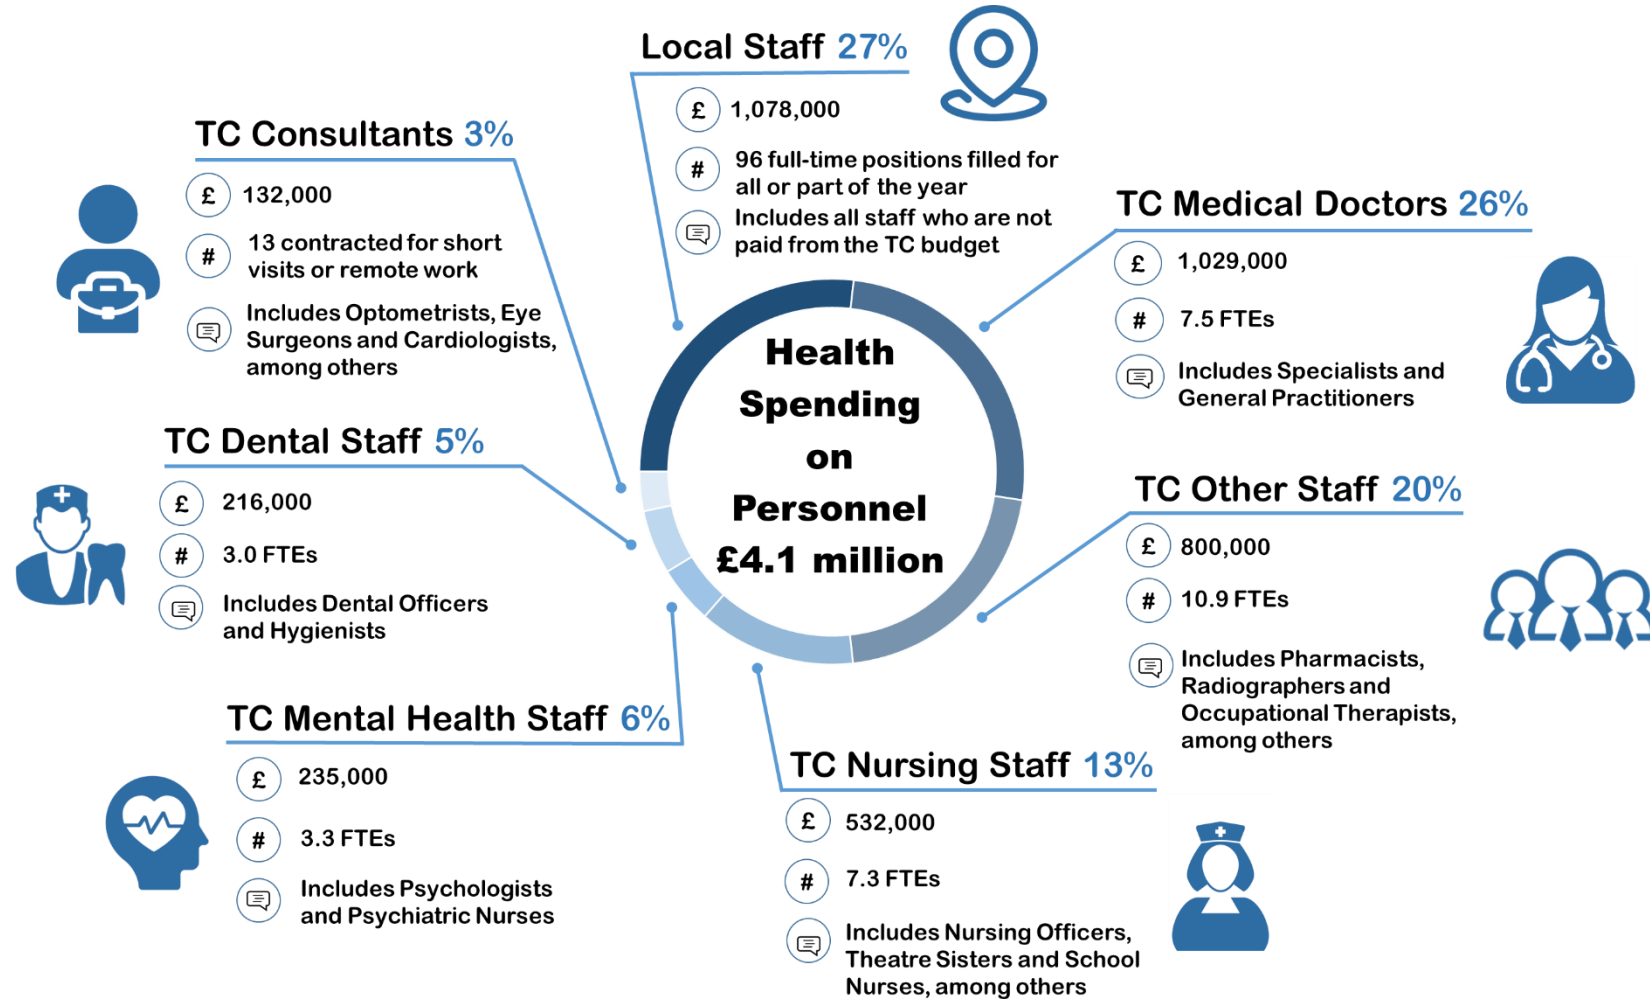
Local Staff 27%

£ 1,078,000

# 96 full-time positions filled for all or part of the year

Includes all staff who are not paid from the TC budget

TC Consultants 3%

£ 132,000

# 13 contracted for short visits or remote work

Includes Optometrists, Eye Surgeons and Cardiologists, among others

TC Medical Doctors 26%

£ 1,029,000

# 7.5 FTEs

Includes Specialists and General Practitioners

Health Spending on Personnel £4.1 million

TC Dental Staff 5%

£ 216,000

# 3.0 FTEs

Includes Dental Officers and Hygienists

TC Other Staff 20%

£ 800,000

# 10.9 FTEs

Includes Pharmacists, Radiographers and Occupational Therapists, among others

TC Mental Health Staff 6%

£ 235,000

# 3.3 FTEs

Includes Psychologists and Psychiatric Nurses

TC Nursing Staff 13%

£ 532,000

# 7.3 FTEs

Includes Nursing Officers, Theatre Sisters and School Nurses, among others